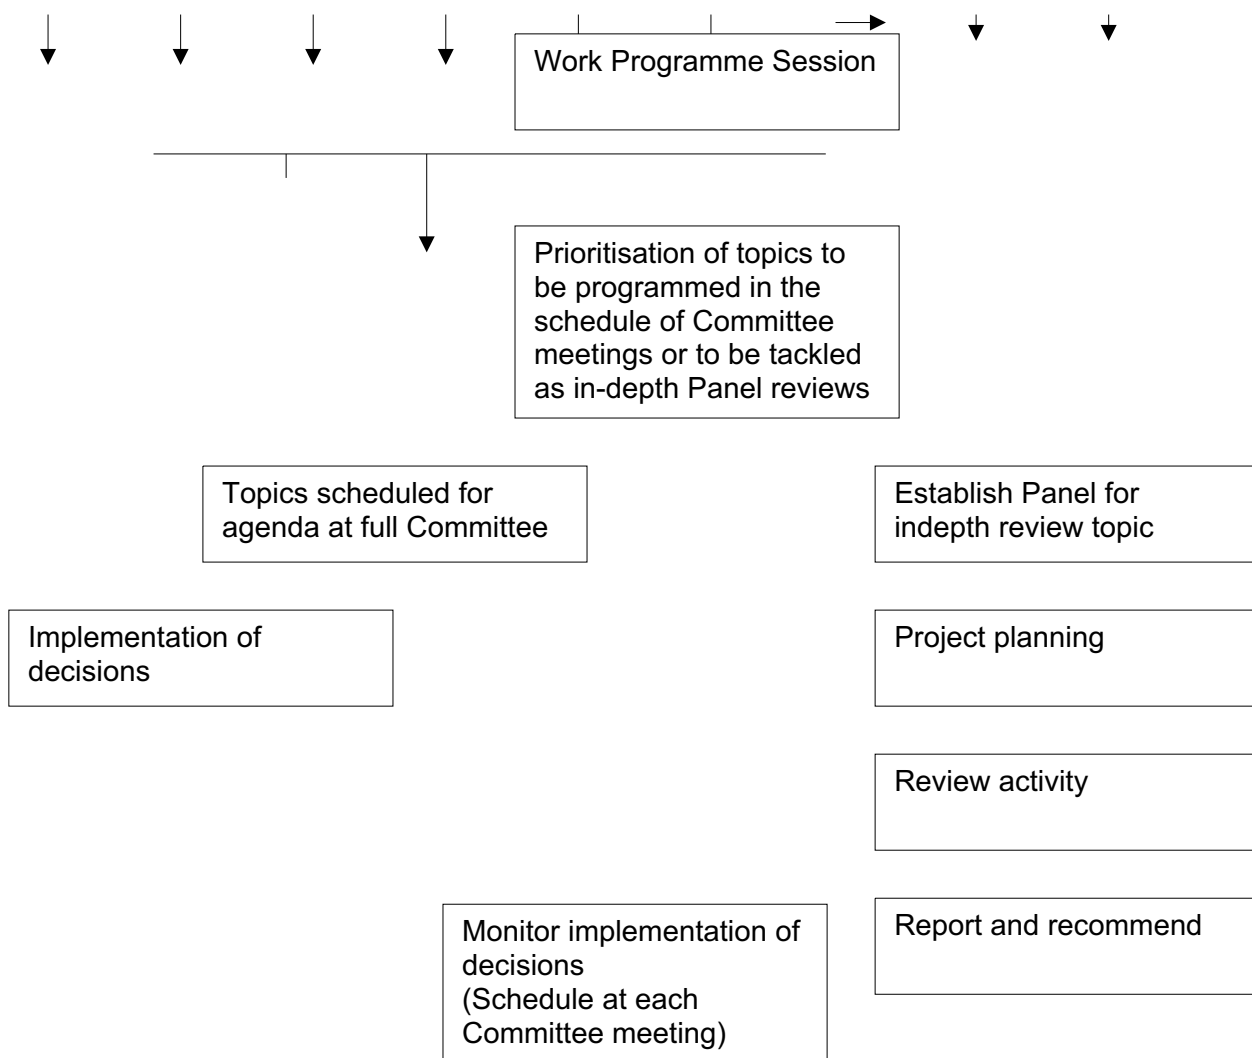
Work Programme Session

Prioritisation of topics to be programmed in the schedule of Committee meetings or to be tackled as in-depth Panel reviews

Topics scheduled for agenda at full Committee

Establish Panel for indepth review topic

Implementation of decisions

Project planning

Review activity

Monitor implementation of decisions
(Schedule at each Committee meeting)

Report and recommend